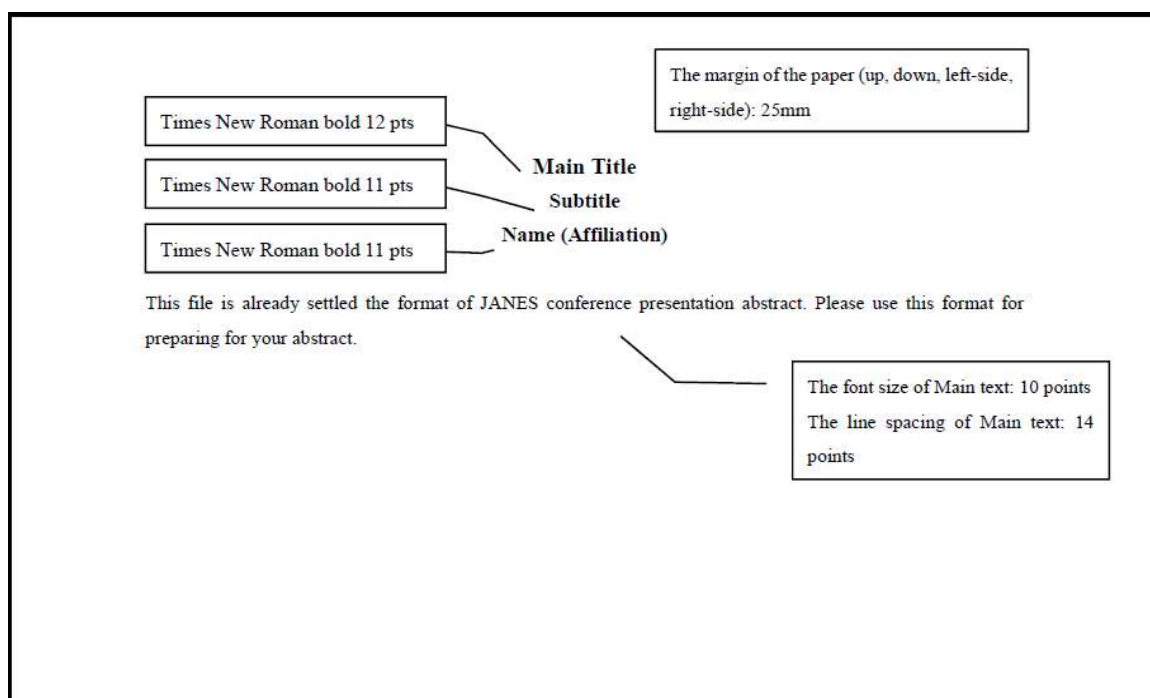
The margin of the paper (up, down, left-side, right-side): 25mm

Times New Roman bold 12 pts

Main Title

Times New Roman bold 11 pts

Subtitle

Times New Roman bold 11 pts

Name (Affiliation)

This file is already settled the format of JANES conference presentation abstract. Please use this format for preparing for your abstract.

The font size of Main text: 10 points
The line spacing of Main text: 14 points